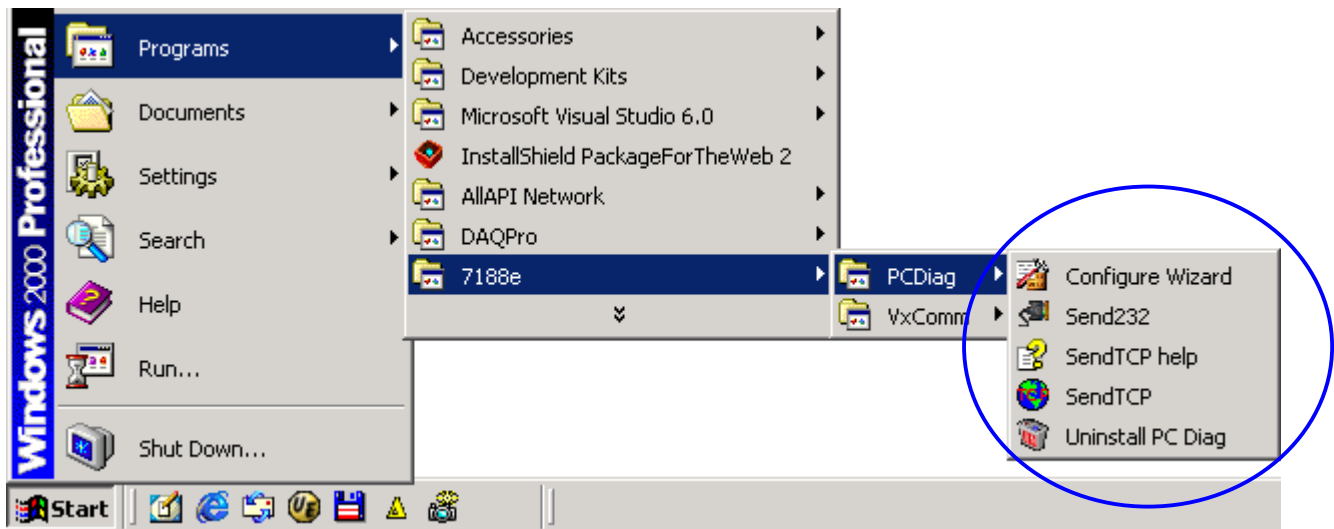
Windows 2000 Professional

Programs
Documents
Settings
Search
Help
Run...
Shut Down...

Accessories
Development Kits
Microsoft Visual Studio 6.0
InstallShield PackageForTheWeb 2
AllAPI Network
DAQPro
7188e

PCDiag
VxComm

Configure Wizard
Send232
SendTCP help
SendTCP
Uninstall PC Diag

Start